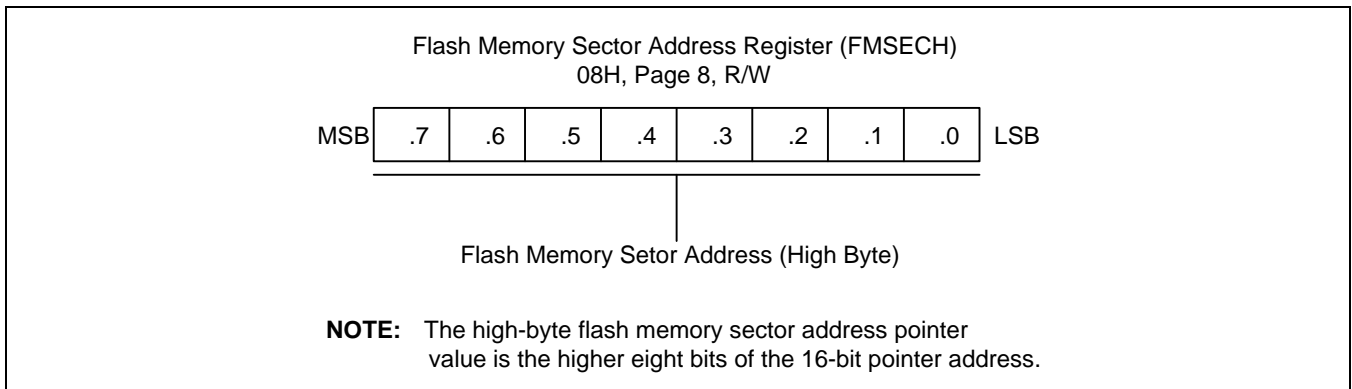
Flash Memory Sector Address Register (FMSECH)
08H, Page 8, R/W

| MSB | .7 | .6 | .5 | .4 | .3 | .2 | .1 | .0 | LSB |
|---|---|---|---|---|---|---|---|---|---|

Flash Memory Setor Address (High Byte)

**NOTE:** The high-byte flash memory sector address pointer value is the higher eight bits of the 16-bit pointer address.